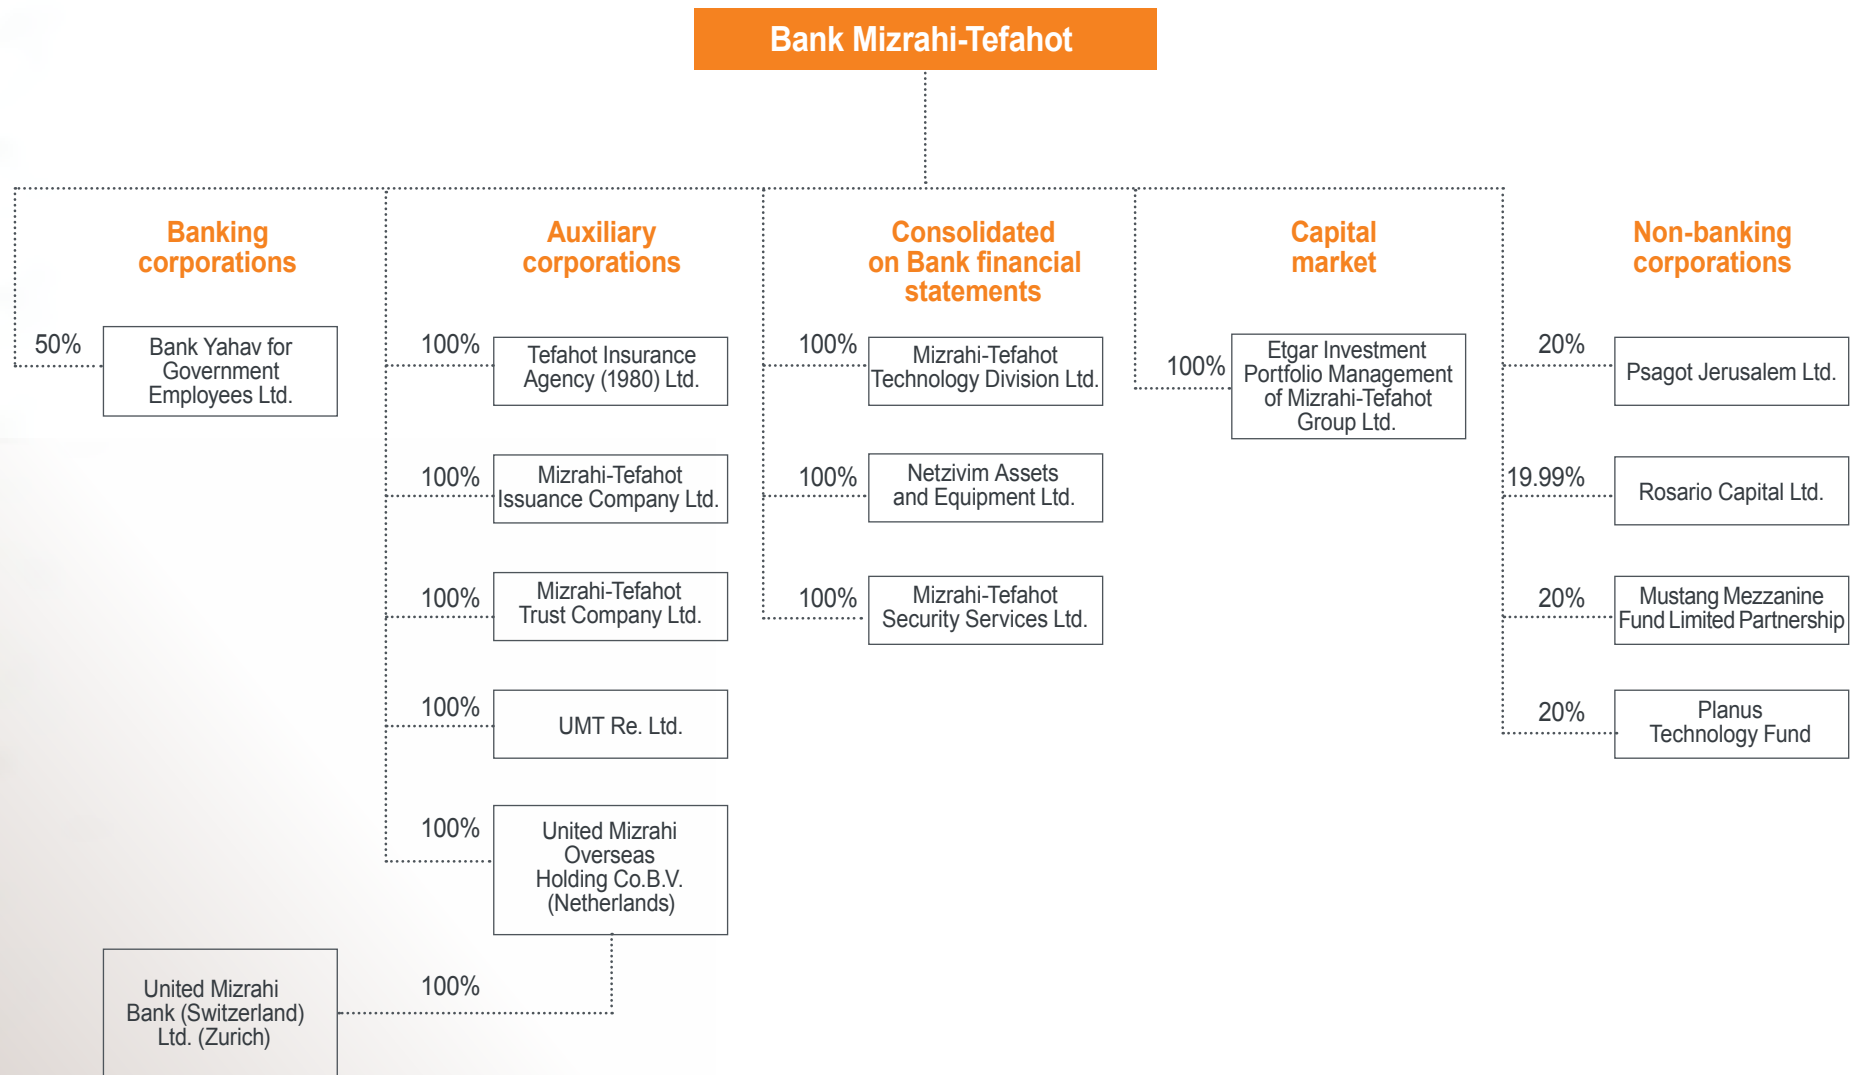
Bank Mizrahi-Tefahot

Banking corporations

50%
Bank Yahav for Government Employees Ltd.

Auxiliary corporations

100%
Tefahot Insurance Agency (1980) Ltd.

100%
Mizrahi-Tefahot Issuance Company Ltd.

100%
Mizrahi-Tefahot Trust Company Ltd.

100%
UMT Re. Ltd.

100%
United Mizrahi Overseas Holding Co.B.V. (Netherlands)

100%
United Mizrahi Bank (Switzerland) Ltd. (Zurich)

Consolidated on Bank financial statements

100%
Mizrahi-Tefahot Technology Division Ltd.

100%
Netzivim Assets and Equipment Ltd.

100%
Mizrahi-Tefahot Security Services Ltd.

Capital market

100%
Etgar Investment Portfolio Management of Mizrahi-Tefahot Group Ltd.

Non-banking corporations

20%
Psagot Jerusalem Ltd.

19.99%
Rosario Capital Ltd.

20%
Mustang Mezzanine Fund Limited Partnership

20%
Planus Technology Fund